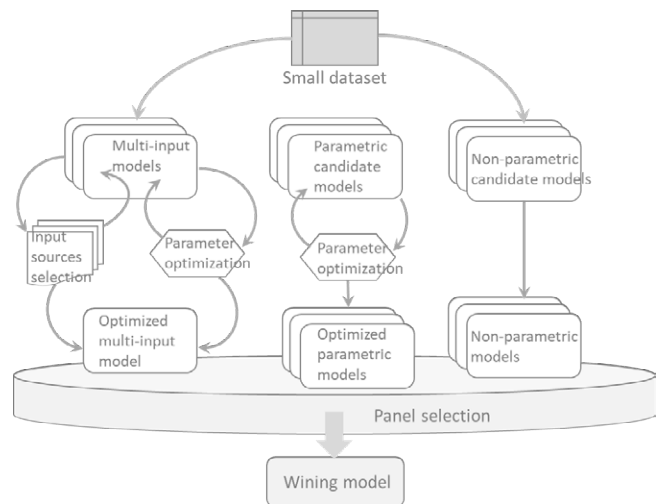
Small dataset

Multi-input models

Input sources selection

Parameter optimization

Optimized multi-input model

Parametric candidate models

Parameter optimization

Optimized parametric models

Non-parametric candidate models

Non-parametric models

Panel selection

Wining model